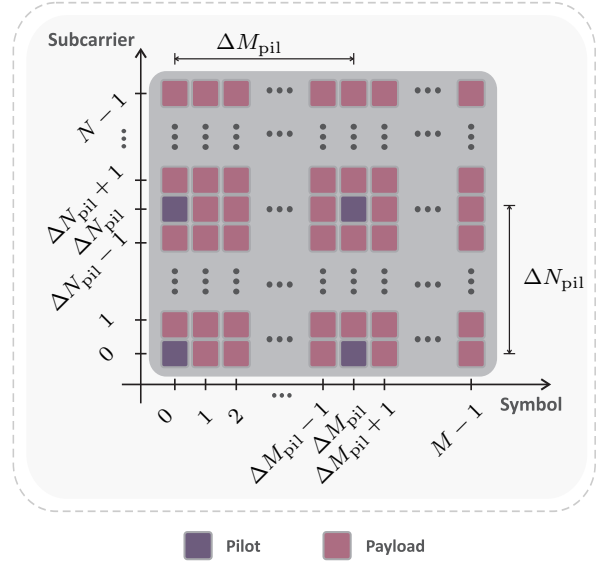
Subcarrier

$\Delta M_{\mathrm{pil}}$

$N-1$

$\Delta N_{\mathrm{pil}}+1$

$\Delta N_{\mathrm{pil}}$

$\Delta N_{\mathrm{pil}}-1$

$1$

$0$

$\Delta N_{\mathrm{pil}}$

$0$ $1$ $2$ $\Delta M_{\mathrm{pil}}-1$ $\Delta M_{\mathrm{pil}}$ $\Delta M_{\mathrm{pil}}+1$ $M-1$

Symbol

Pilot

Payload